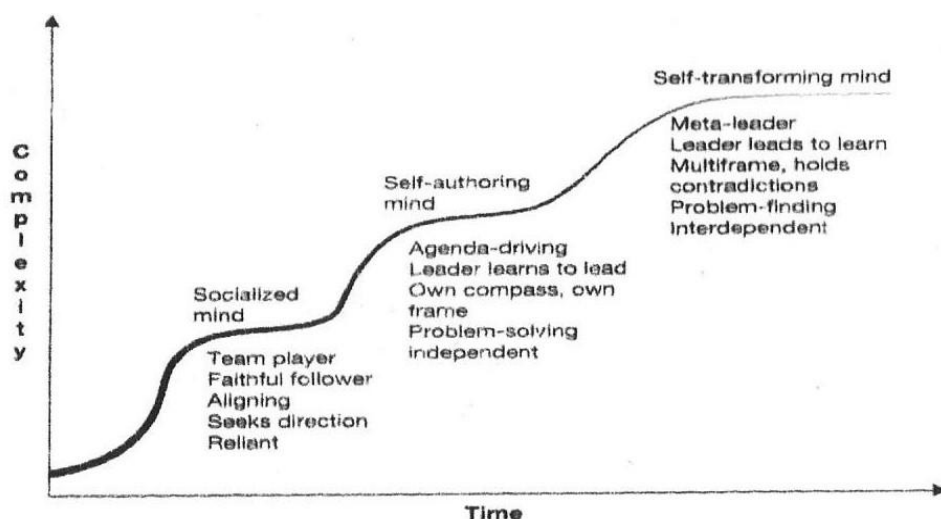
Complexity

Self-transforming mind

Meta-leader
Leader leads to learn
Multiframe, holds contradictions
Problem-finding
Interdependent

Self-authoring mind

Agenda-driving
Leader learns to lead
Own compass, own frame
Problem-solving
independent

Socialized mind

Team player
Faithful follower
Aligning
Seeks direction
Reliant

Time